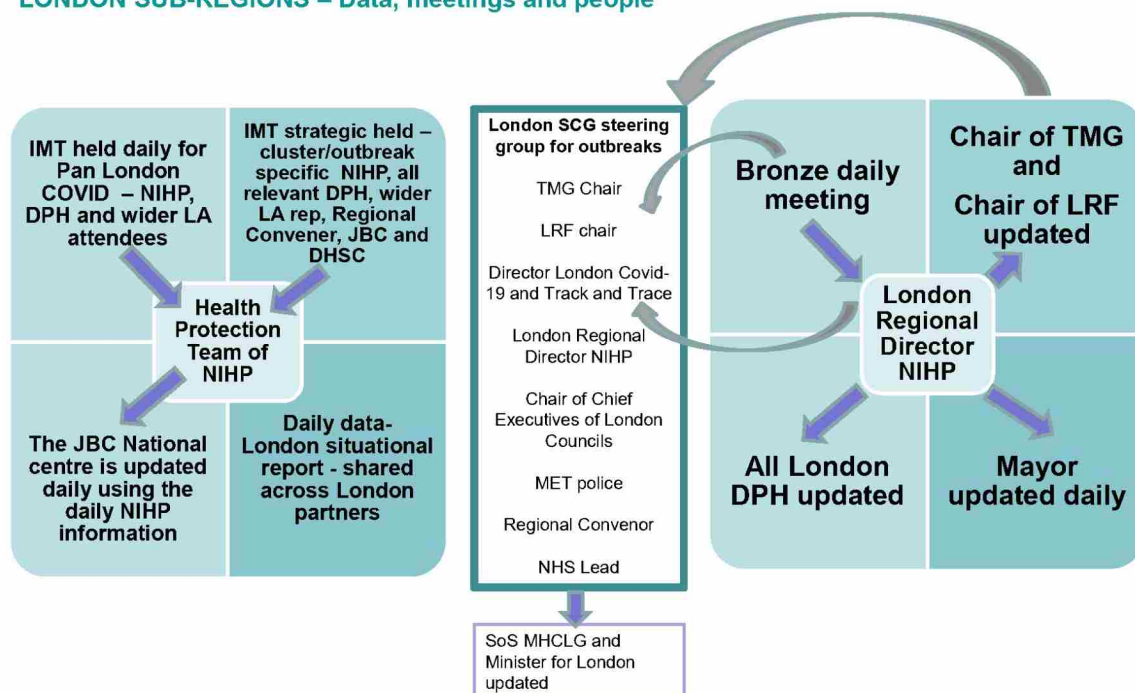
LONDON SUB-REGIONS – Data, meetings and people

IMT held daily for Pan London COVID – NIHP, DPH and wider LA attendees

IMT strategic held – cluster/outbreak specific NIHP, all relevant DPH, wider LA rep, Regional Convener, JBC and DHSC

Health Protection Team of NIHP

The JBC National centre is updated daily using the daily NIHP information

Daily data- London situational report - shared across London partners

London SCG steering group for outbreaks

TMG Chair

LRF chair

Director London Covid-19 and Track and Trace

London Regional Director NIHP

Chair of Chief Executives of London Councils

MET police

Regional Convenor

NHS Lead

SoS MHCLG and Minister for London updated

Bronze daily meeting

Chair of TMG and Chair of LRF updated

London Regional Director NIHP

All London DPH updated

Mayor updated daily